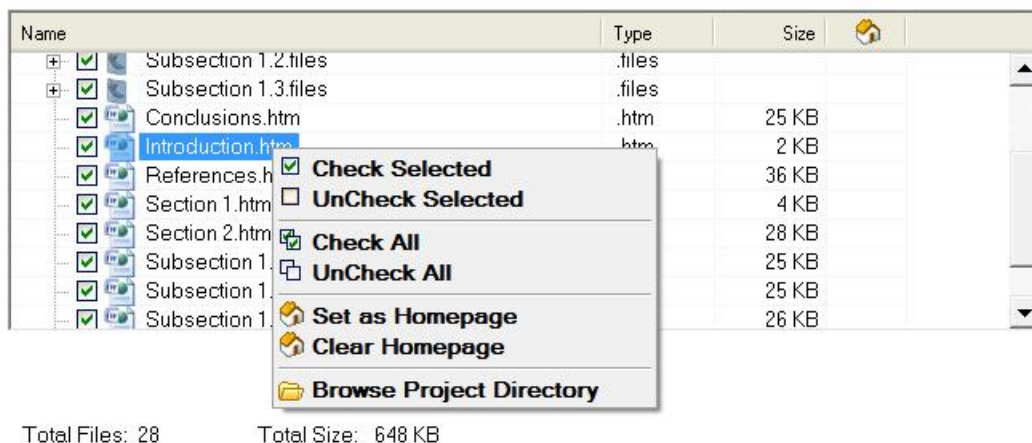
| Name | Type | Size |
|---|---|---|
| Subsection 1.2.files | .files | |
| Subsection 1.3.files | .files | |
| Conclusions.htm | .htm | 25 KB |
| Introduction.htm | .htm | 2 KB |
| References.h | | 36 KB |
| Section 1.htm | | 4 KB |
| Section 2.htm | | 28 KB |
| Subsection 1. | | 25 KB |
| Subsection 1. | | 25 KB |
| Subsection 1. | | 26 KB |

Check Selected
UnCheck Selected
Check All
UnCheck All
Set as Homepage
Clear Homepage
Browse Project Directory

Total Files: 28
Total Size: 648 KB